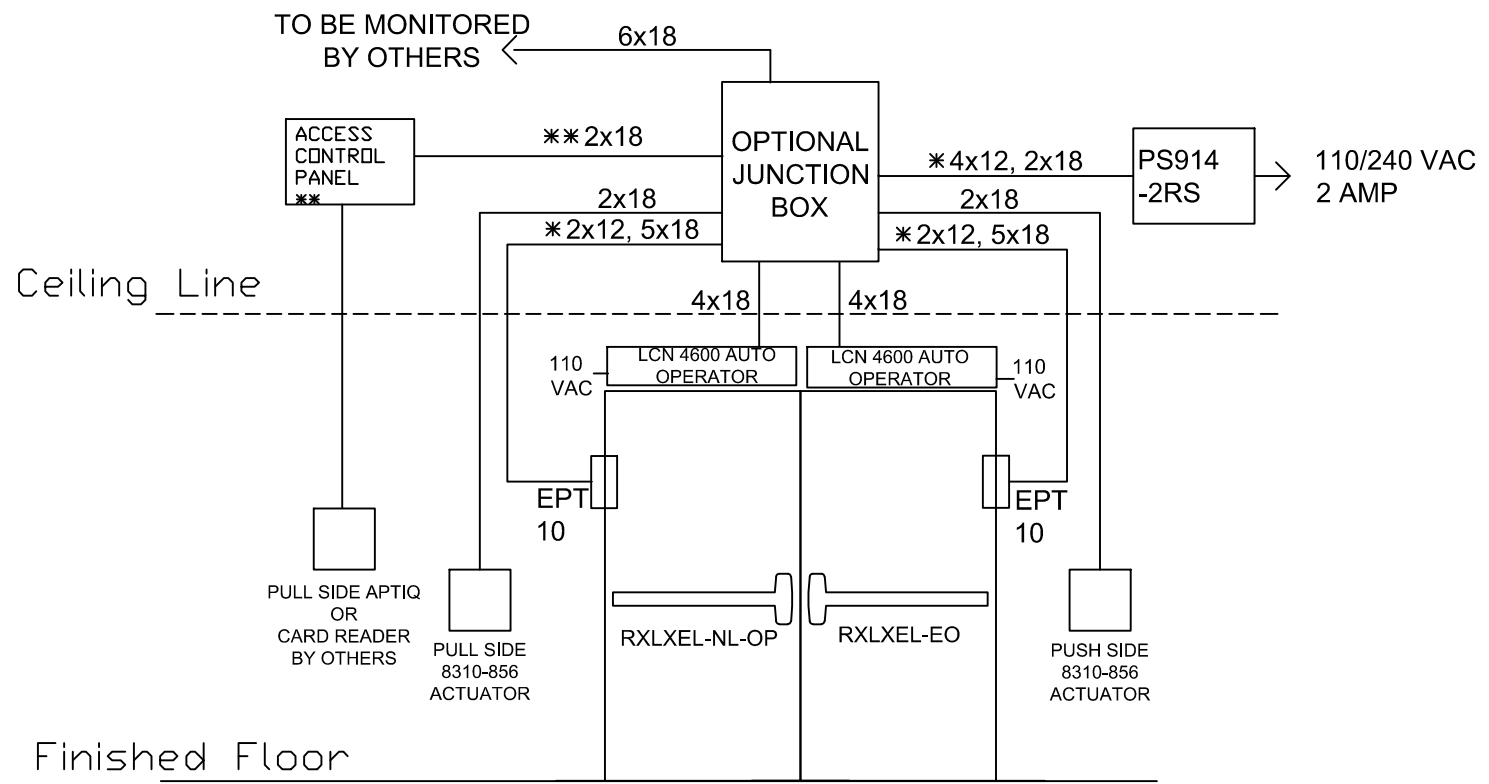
TO BE MONITORED BY OTHERS

6x18

ACCESS CONTROL PANEL ✱✱

✱✱2x18

OPTIONAL JUNCTION BOX

✱4x12, 2x18

PS914 -2RS

110/240 VAC 2 AMP

2x18

✱2x12, 5x18

2x18

✱2x12, 5x18

Ceiling Line

4x18

4x18

110 VAC

LCN 4600 AUTO OPERATOR

LCN 4600 AUTO OPERATOR

110 VAC

EPT 10

EPT 10

PULL SIDE APTIQ OR CARD READER BY OTHERS

PULL SIDE 8310-856 ACTUATOR

RXLXEL-NL-OP

RXLXEL-EO

PUSH SIDE 8310-856 ACTUATOR

Finished Floor